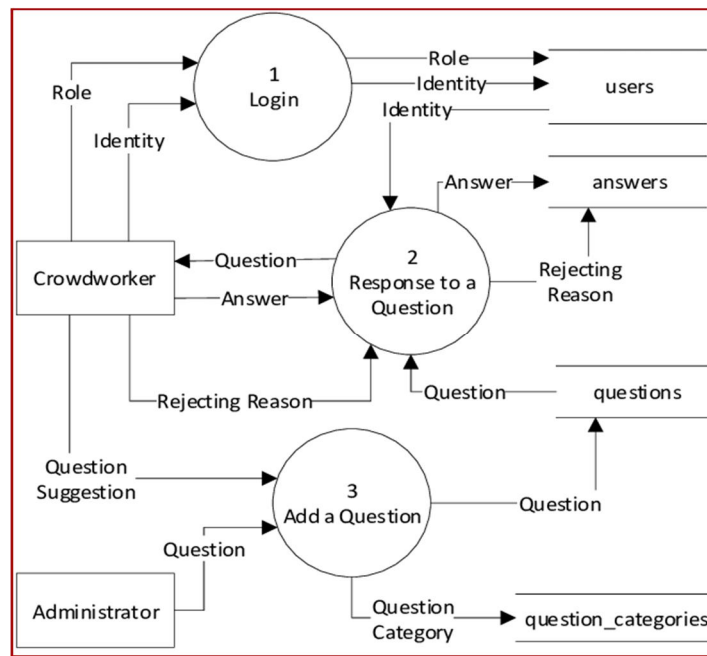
Role

Identity

1
Login

Role

Identity

users

Identity

Answer

answers

Crowdworker

Question

Answer

2
Response to a Question

Rejecting Reason

Rejecting Reason

Question

questions

Question Suggestion

3
Add a Question

Question

Question

Administrator

Question Category

question_categories